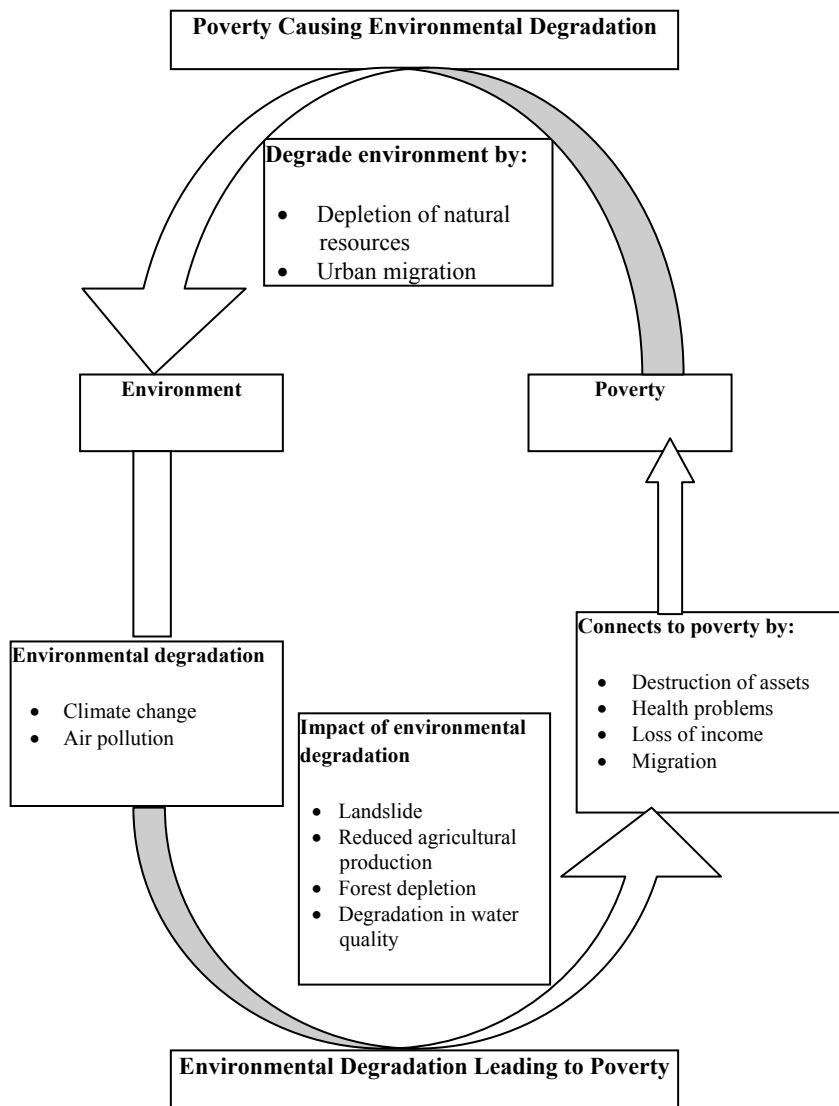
Poverty Causing Environmental Degradation

Degrade environment by:

- Depletion of natural resources
- Urban migration

Environment

Poverty

Environmental degradation

- Climate change
- Air pollution

Impact of environmental degradation

- Landslide
- Reduced agricultural production
- Forest depletion
- Degradation in water quality

Connects to poverty by:

- Destruction of assets
- Health problems
- Loss of income
- Migration

Environmental Degradation Leading to Poverty